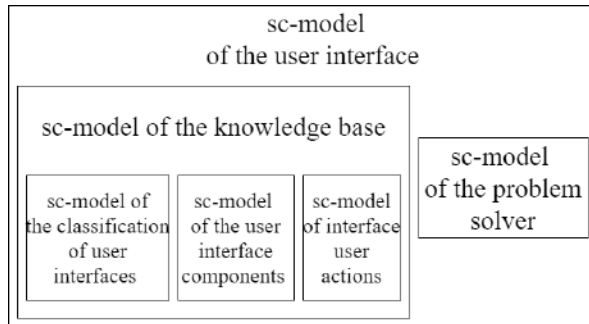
sc-model of the user interface

sc-model of the knowledge base

sc-model of the classification of user interfaces

sc-model of the user interface components

sc-model of interface user actions

sc-model of the problem solver